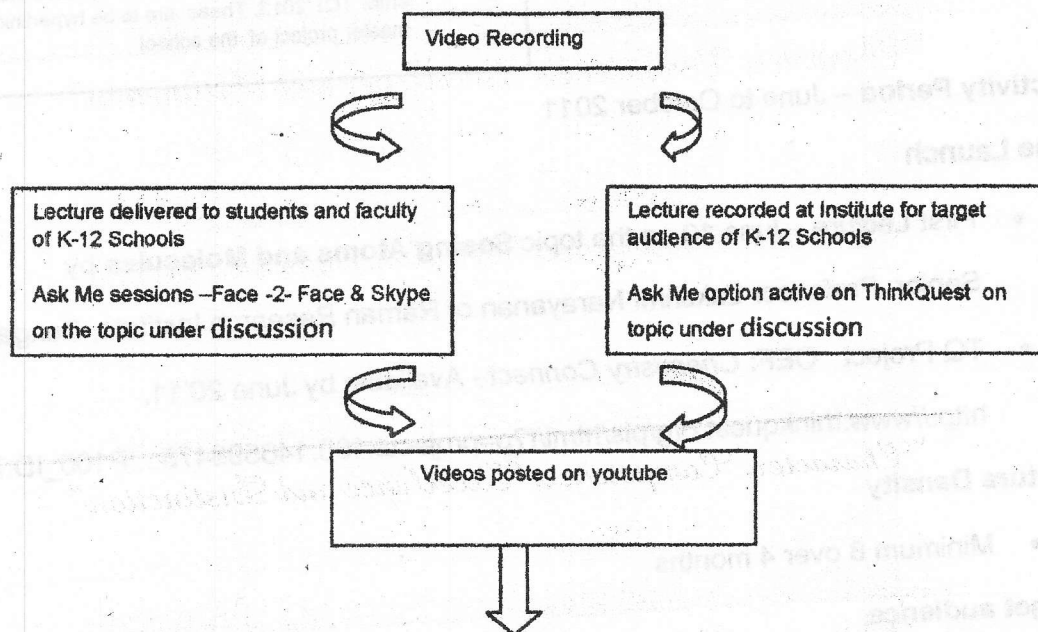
Video Recording

Lecture delivered to students and faculty of K-12 Schools

Ask Me sessions –Face -2- Face & Skype on the topic under discussion

Lecture recorded at Institute for target audience of K-12 Schools

Ask Me option active on ThinkQuest on topic under discussion

Videos posted on youtube